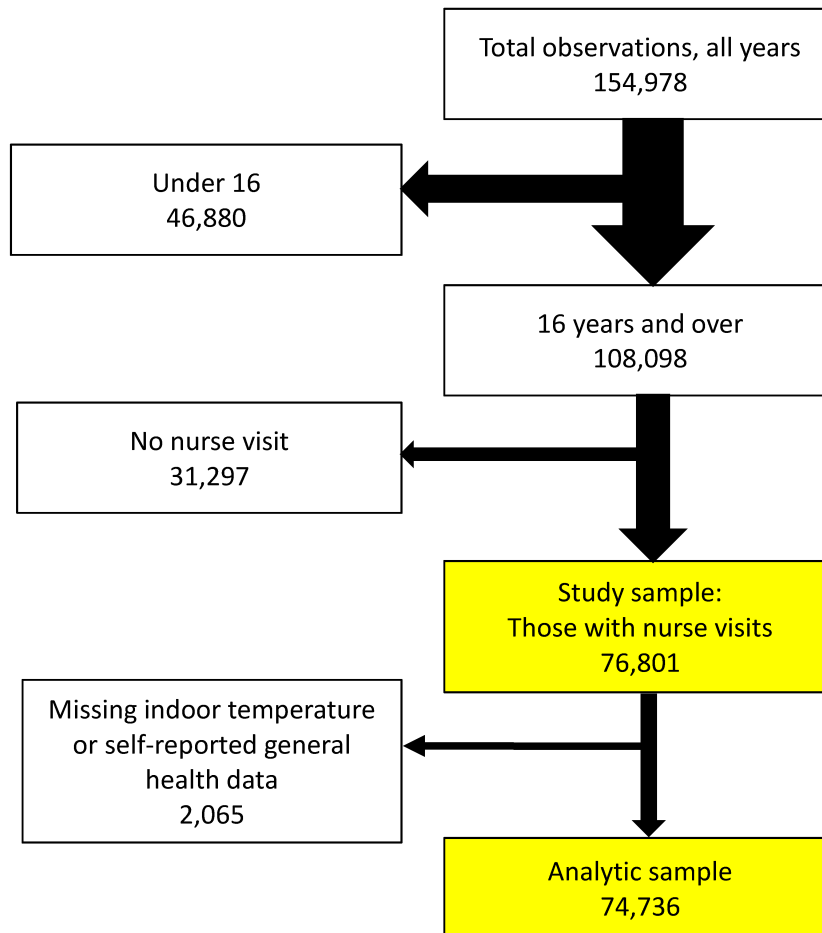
Total observations, all years
154,978

Under 16
46,880

16 years and over
108,098

No nurse visit
31,297

Study sample:
Those with nurse visits
76,801

Missing indoor temperature or self-reported general health data
2,065

Analytic sample
74,736